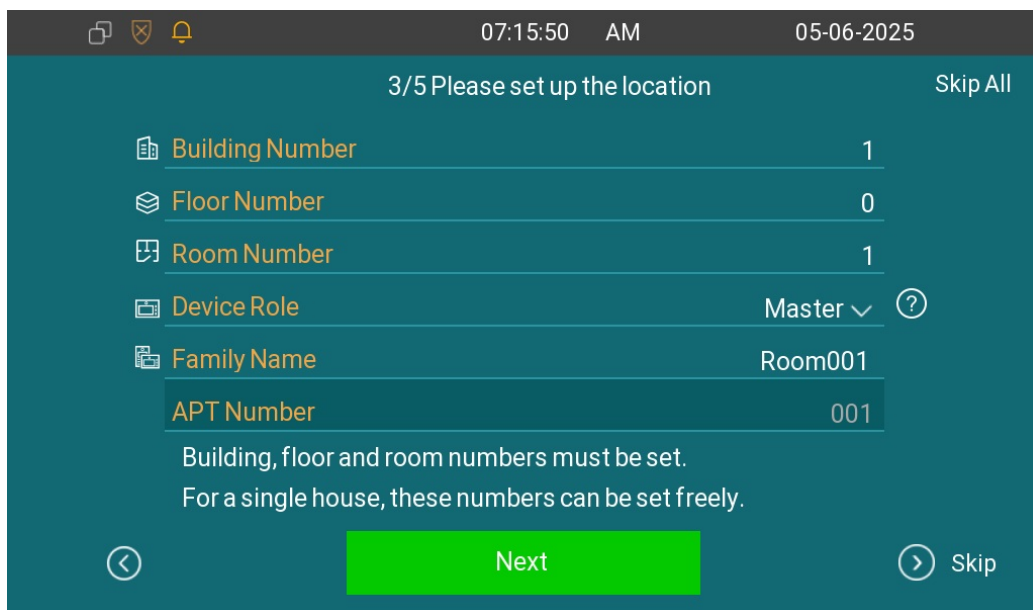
07:15:50 AM 05-06-2025

3/5 Please set up the location

Skip All

Building Number 1

Floor Number 0

Room Number 1

Device Role Master

Family Name Room001

APT Number 001

Building, floor and room numbers must be set.
For a single house, these numbers can be set freely.

Next

Skip